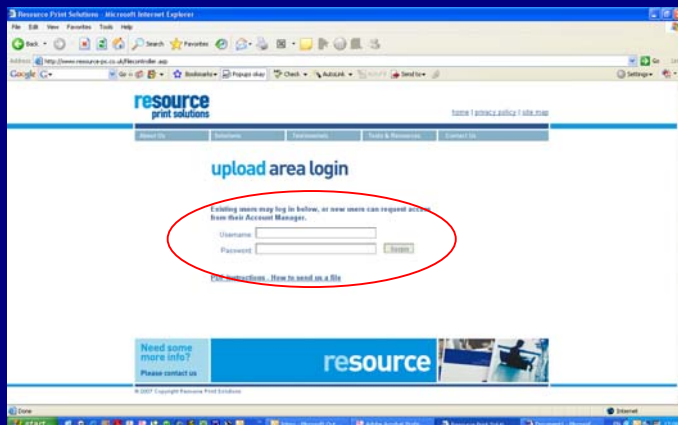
Resource Print Solutions - Microsoft Internet Explorer

File Edit View Favorites Tools Help

Back Search Favorites

Address http://www.resource-pc.co.uk/filecontroller.asp

Go

Google G- Go Bookmarks Popups okay Check AutoLink AutoFill Send to Settings

resource
print solutions

home | privacy policy | site map

About Us Solutions Testimonials Tools & Resources Contact Us

upload area login

Existing users may log in below, or new users can request access from their Account Manager.

Username

Password

Submit

Full Instructions - How to send us a file

Need some more info?
Please contact us

resource

© 2007 Copyright Resource Print Solutions

Done

Internet

start

Inbox - Microsoft Out...

Adobe Acrobat Profe...

Resource Print Soluti...

Document1 - Microsof...